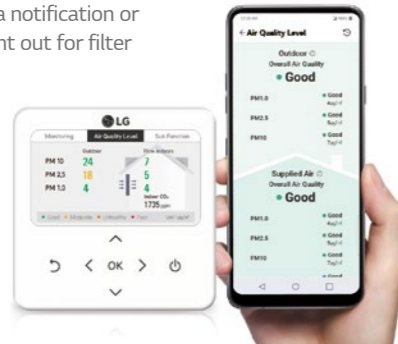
a notification or
nt out for filter

LG
Monitoring
Air Quality Level
Sub Function
Outdoor
Now indoors
PM 10
24
7
PM 2.5
18
5
PM 1.0
4
4
Indoor $CO_2$
1735ppm
OK

← Air Quality Level
Outdoor
Overall Air Quality
• Good
PM1.0
• Good
PM2.5
• Good
PM10
• Good
Supplied Air
Overall Air Quality
• Good
PM1.0
• Good
PM2.5
• Good
PM10
• Good